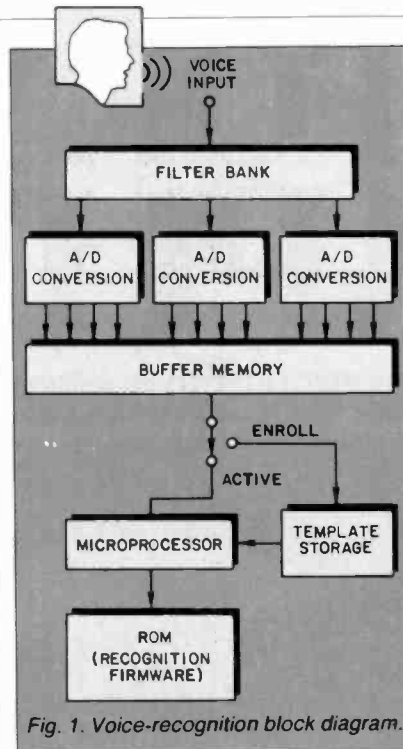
VOICE INPUT

FILTER BANK

A/D CONVERSION

A/D CONVERSION

A/D CONVERSION

BUFFER MEMORY

ENROLL

ACTIVE

MICROPROCESSOR

TEMPLATE STORAGE

ROM (RECOGNITION FIRMWARE)

Fig. 1. Voice-recognition block diagram.